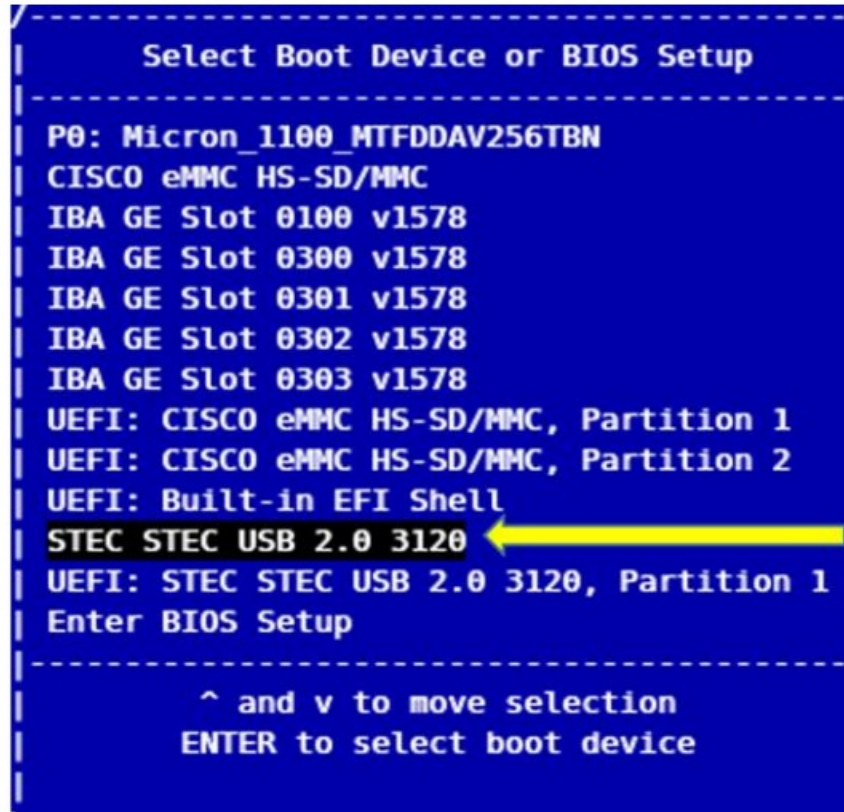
Select Boot Device or BIOS Setup

P0: Micron_1100_MTFDDAV256TBN
CISCO eMMC HS-SD/MMC
IBA GE Slot 0100 v1578
IBA GE Slot 0300 v1578
IBA GE Slot 0301 v1578
IBA GE Slot 0302 v1578
IBA GE Slot 0303 v1578
UEFI: CISCO eMMC HS-SD/MMC, Partition 1
UEFI: CISCO eMMC HS-SD/MMC, Partition 2
UEFI: Built-in EFI Shell
STEC STEC USB 2.0 3120
UEFI: STEC STEC USB 2.0 3120, Partition 1
Enter BIOS Setup

^ and v to move selection
ENTER to select boot device